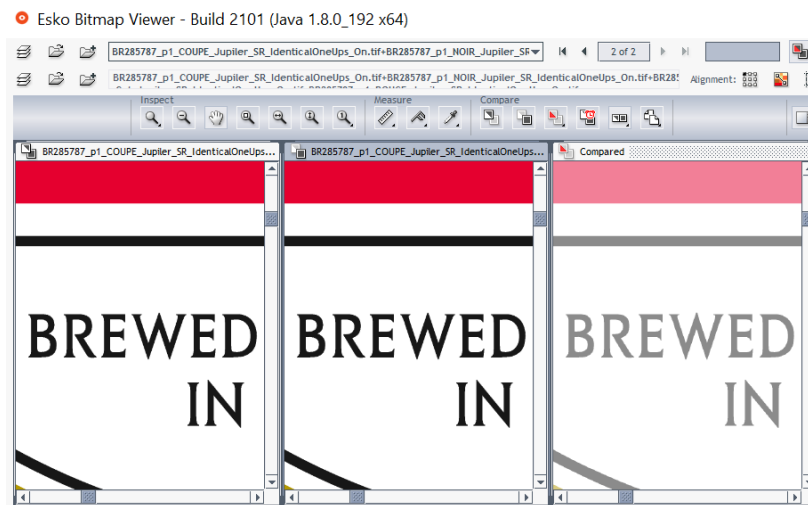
Esko Bitmap Viewer - Build 2101 (Java 1.8.0_192 x64)

BR285787_p1_COUPE_Jupiler_SR_IdenticalOneUps_On.tif+BR285787_p1_NOIR_Jupiler_SR

2 of 2

BR285787_p1_COUPE_Jupiler_SR_IdenticalOneUps_On.tif+BR285787_p1_NOIR_Jupiler_SR_IdenticalOneUps_On.tif+BR285

Alignment:

Inspect

Measure

Compare

BR285787_p1_COUPE_Jupiler_SR_IdenticalOneUps...

BR285787_p1_COUPE_Jupiler_SR_IdenticalOneUps...

Compared

BREWED IN

BREWED IN

BREWED IN